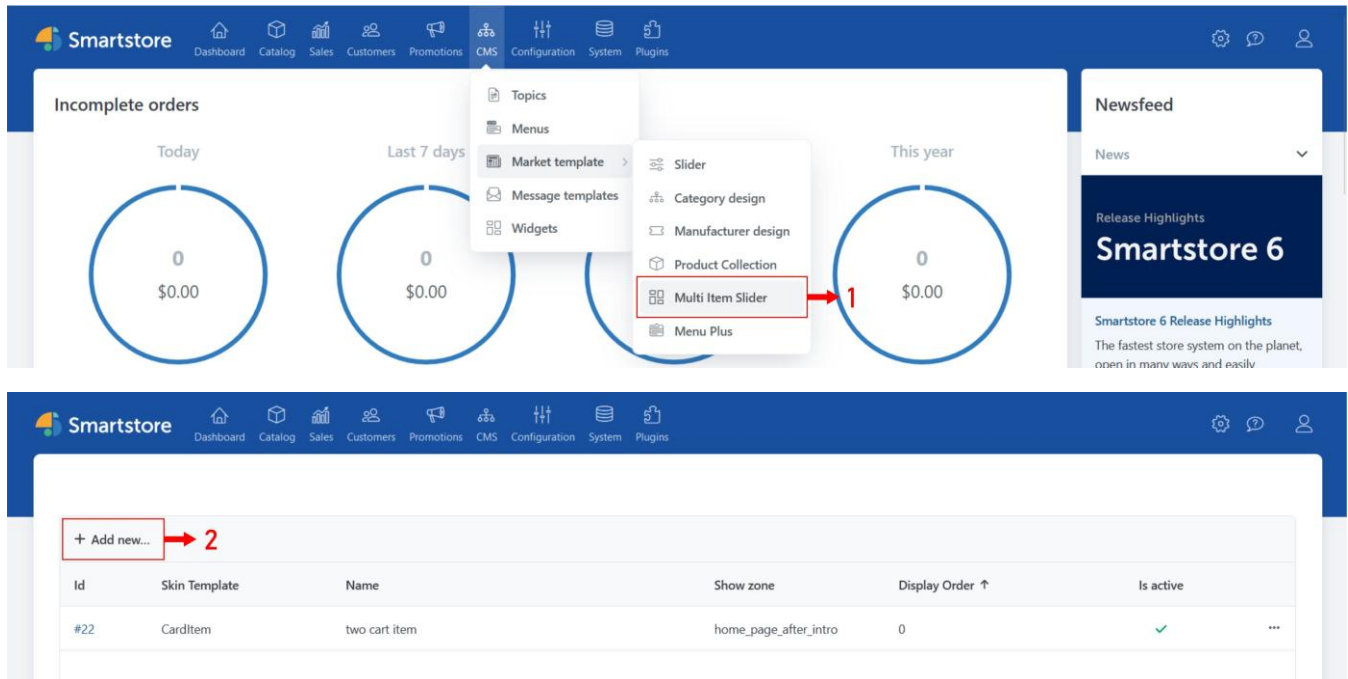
Smartstore Dashboard Catalog Sales Customers Promotions CMS Configuration System Plugins

Incomplete orders

Today

0
$0.00

Last 7 days

0
$0.00

This year

0
$0.00

Topics
Menus
Market template
Message templates
Widgets

Slider
Category design
Manufacturer design
Product Collection
Multi Item Slider
Menu Plus

1

Newsfeed

News

Release Highlights
Smartstore 6

Smartstore 6 Release Highlights
The fastest store system on the planet, open in many ways and easily

Smartstore Dashboard Catalog Sales Customers Promotions CMS Configuration System Plugins

+ Add new...

2

| Id | Skin Template | Name | Show zone | Display Order ↑ | Is active |
|---|---|---|---|---|---|
| #22 | CardItem | two cart item | home_page_after_intro | 0 | ✓ |